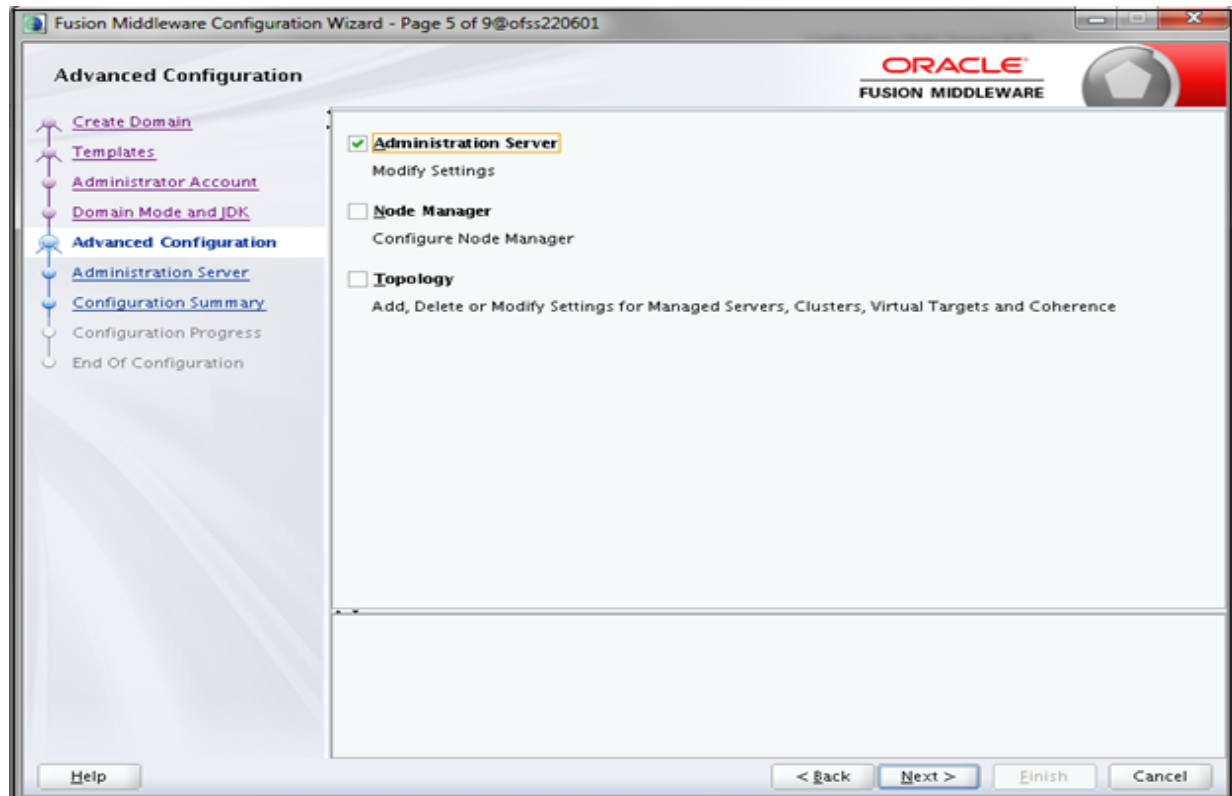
Fusion Middleware Configuration Wizard - Page 5 of 9@ofss220601

Advanced Configuration

ORACLE
FUSION MIDDLEWARE

Create Domain
Templates
Administrator Account
Domain Mode and JDK
Advanced Configuration
Administration Server
Configuration Summary
Configuration Progress
End Of Configuration

Administration Server
Modify Settings

Node Manager
Configure Node Manager

Topology
Add, Delete or Modify Settings for Managed Servers, Clusters, Virtual Targets and Coherence

Help

< Back

Next >

Finish

Cancel